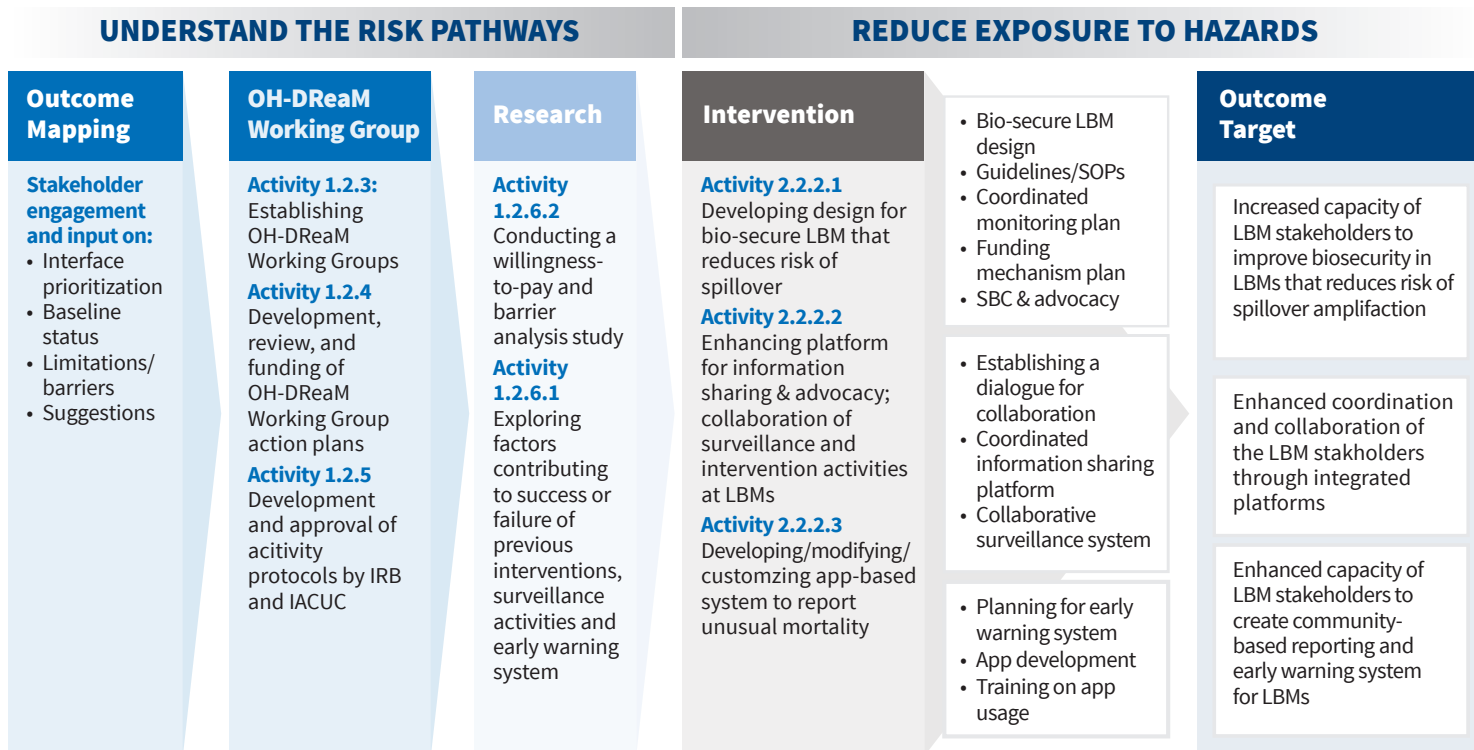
UNDERSTAND THE RISK PATHWAYS

REDUCE EXPOSURE TO HAZARDS

Outcome Mapping

Stakeholder engagement and input on:
• Interface prioritization
• Baseline status
• Limitations/ barriers
• Suggestions

OH-DReaM Working Group

Activity 1.2.3: Establishing OH-DReaM Working Groups

Activity 1.2.4 Development, review, and funding of OH-DReaM Working Group action plans

Activity 1.2.5 Development and approval of acitivity protocols by IRB and IACUC

Research

Activity 1.2.6.2 Conducting a willingness-to-pay and barrier analysis study

Activity 1.2.6.1 Exploring factors contributing to success or failure of previous interventions, surveillance activities and early warning system

Intervention

Activity 2.2.2.1 Developing design for bio-secure LBM that reduces risk of spillover

Activity 2.2.2.2 Enhancing platform for information sharing & advocacy; collaboration of surveillance and intervention activities at LBMs

Activity 2.2.2.3 Developing/modifying/ customzing app-based system to report unusual mortality

• Bio-secure LBM design
• Guidelines/SOPs
• Coordinated monitoring plan
• Funding mechanism plan
• SBC & advocacy

• Establishing a dialogue for collaboration
• Coordinated information sharing platform
• Collaborative surveillance system

• Planning for early warning system
• App development
• Training on app usage

Outcome Target

Increased capacity of LBM stakeholders to improve biosecurity in LBMs that reduces risk of spillover amplifaction

Enhanced coordination and collaboration of the LBM stakholders through integrated platforms

Enhanced capacity of LBM stakeholders to create community-based reporting and early warning system for LBMs